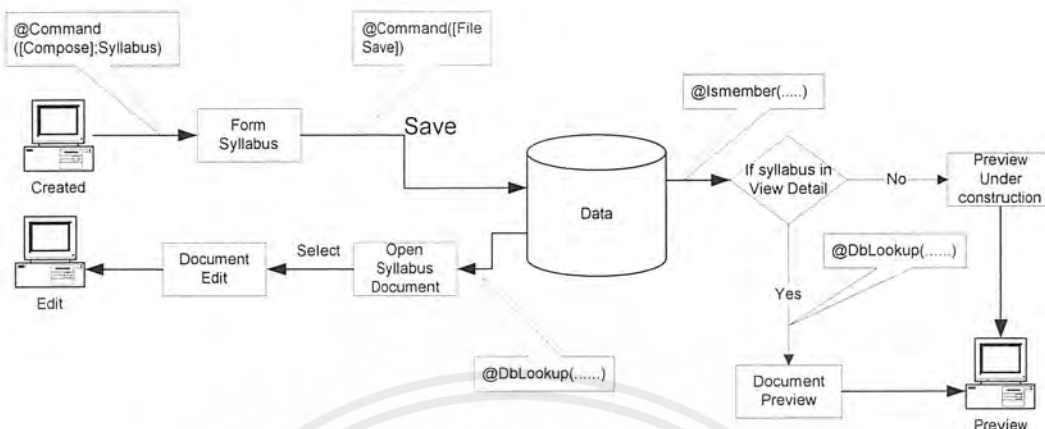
@Command ([Compose];Syllabus)

@Command([File Save])

Created

Form Syllabus

Save

Data

@Ismember(.....)

If syllabus in View Detail

No

Preview Under construction

Edit

Document Edit

Select

Open Syllabus Document

@DbLookup(......)

Yes

@DbLookup(......)

Document Preview

Preview